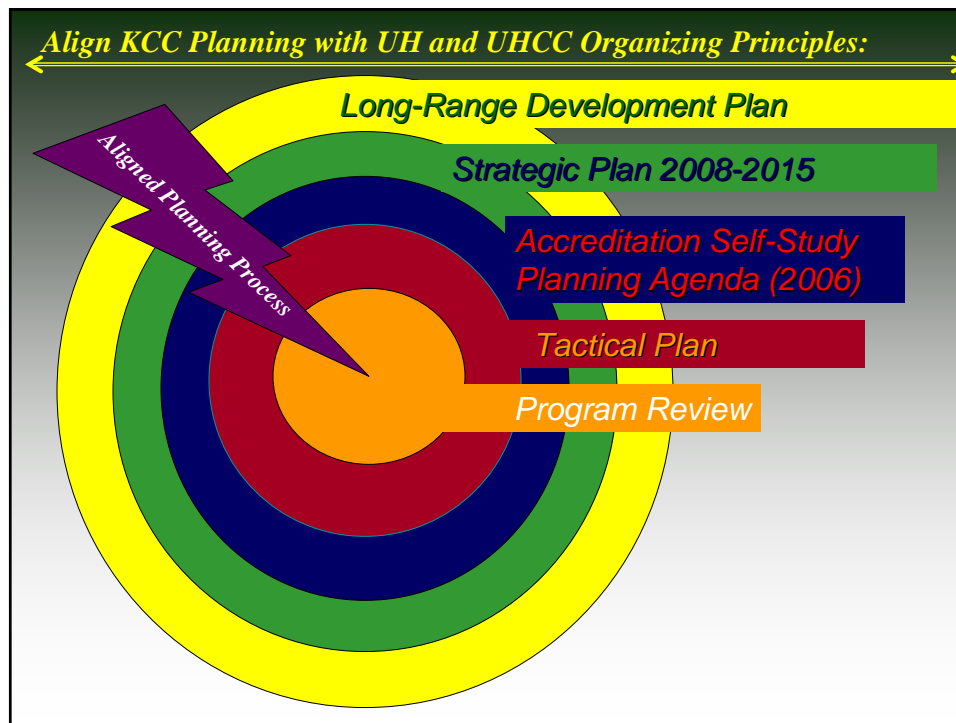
Align KCC Planning with UH and UHCC Organizing Principles:

Long-Range Development Plan

Strategic Plan 2008-2015

Aligned Planning Process

Accreditation Self-Study Planning Agenda (2006)

Tactical Plan

Program Review